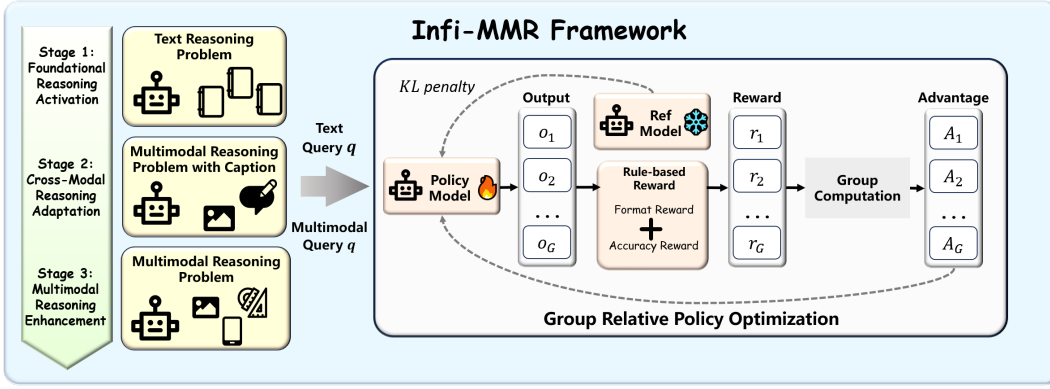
Infi-MMR Framework

Stage 1: Foundational Reasoning Activation

Stage 2: Cross-Modal Reasoning Adaptation

Stage 3: Multimodal Reasoning Enhancement

Text Reasoning Problem

Multimodal Reasoning Problem with Caption

Multimodal Reasoning Problem

Text Query $q$

Multimodal Query $q$

$KL$ penalty

Policy Model

Output

$o_1$

$o_2$

...

$o_G$

Ref Model

Rule-based Reward

Format Reward

Accuracy Reward

Reward

$r_1$

$r_2$

...

$r_G$

Group Computation

Advantage

$A_1$

$A_2$

...

$A_G$

Group Relative Policy Optimization